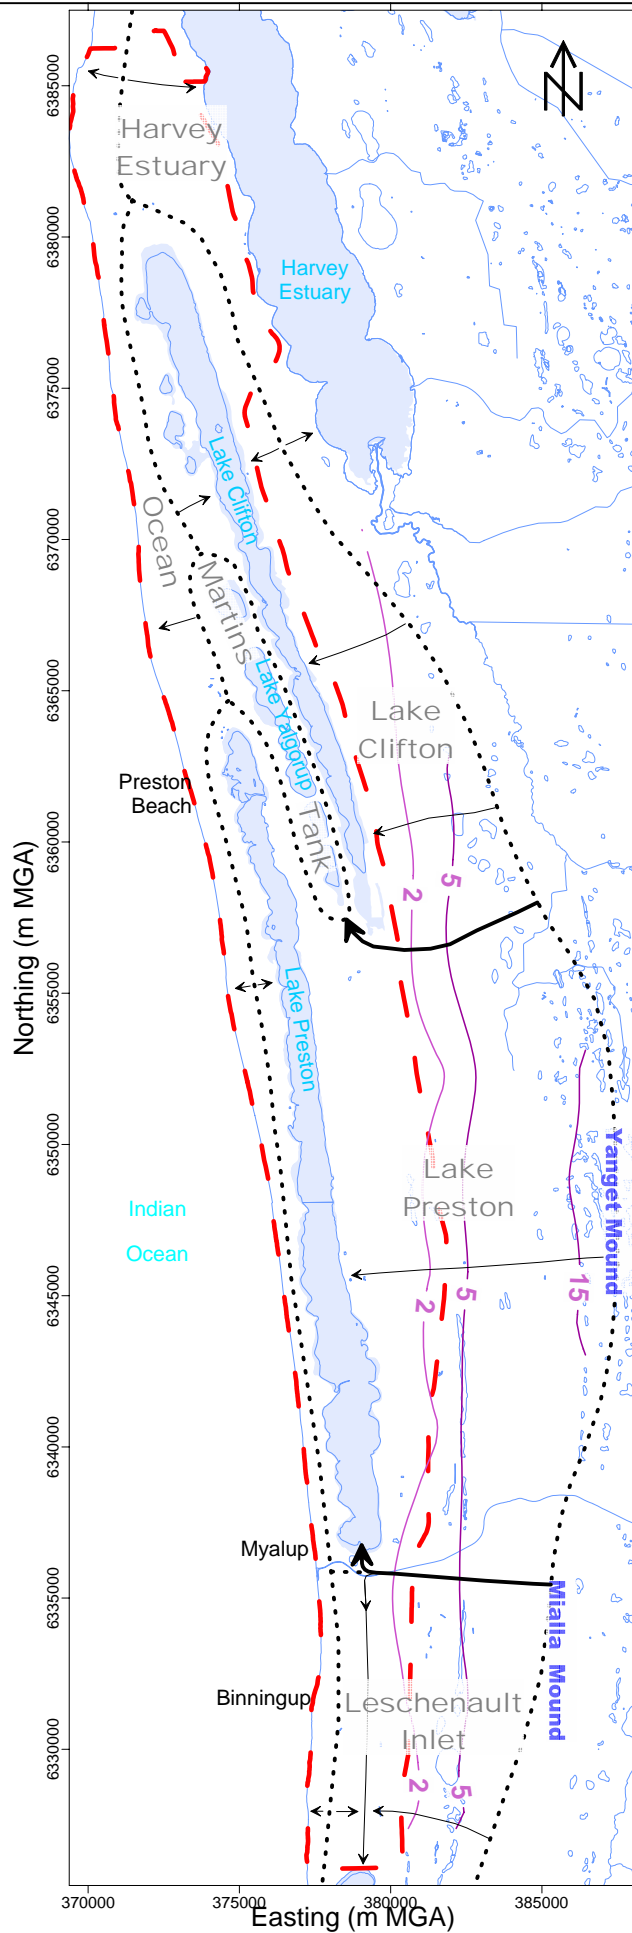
N

Harvey Estuary

Harvey Estuary

Lake Clifton

Ocean

Martins

Lake Yalgorup

Tank

Lake Clifton

Preston Beach

2

5

Lake Preston

Yanget Mound

Indian Ocean

Lake Preston

2

5

15

Myalup

Mialla Mound

Binningup

Leschenault Inlet

2

5

Northing (m MGA)

6385000
6380000
6375000
6370000
6365000
6360000
6355000
6350000
6345000
6340000
6335000
6330000

370000 375000 380000 385000

Easting (m MGA)